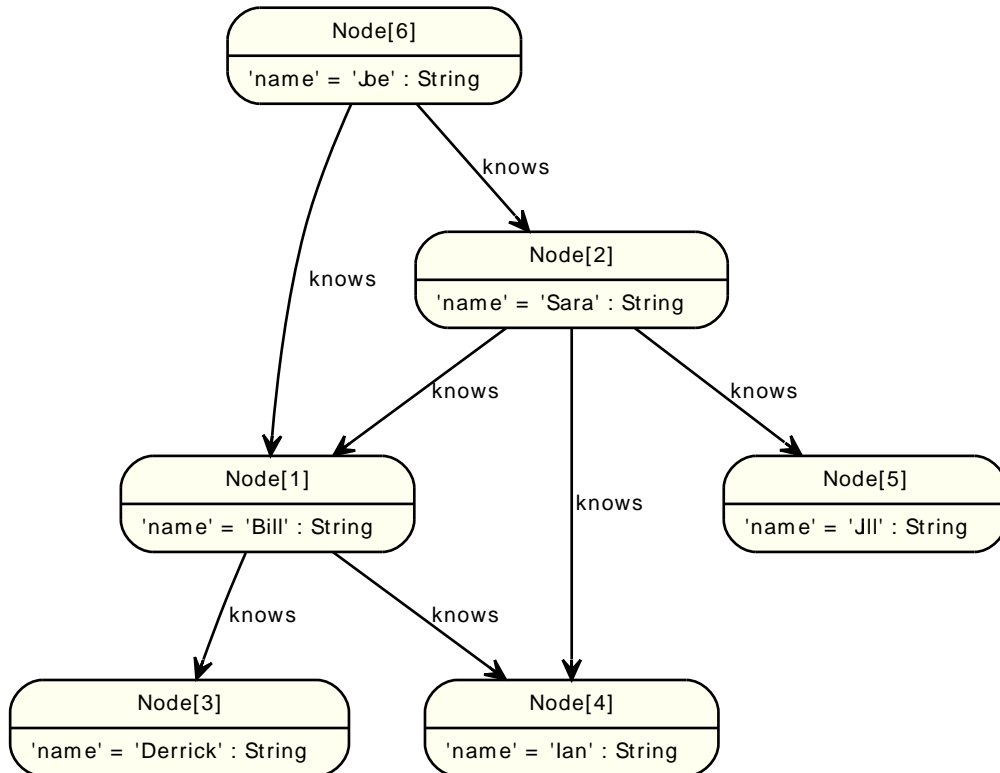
Node[6]
'name' = 'Joe' : String

knows

knows

Node[2]
'name' = 'Sara' : String

knows

knows

knows

Node[1]
'name' = 'Bill' : String

Node[5]
'name' = 'Jill' : String

knows

knows

Node[3]
'name' = 'Derrick' : String

Node[4]
'name' = 'Ian' : String